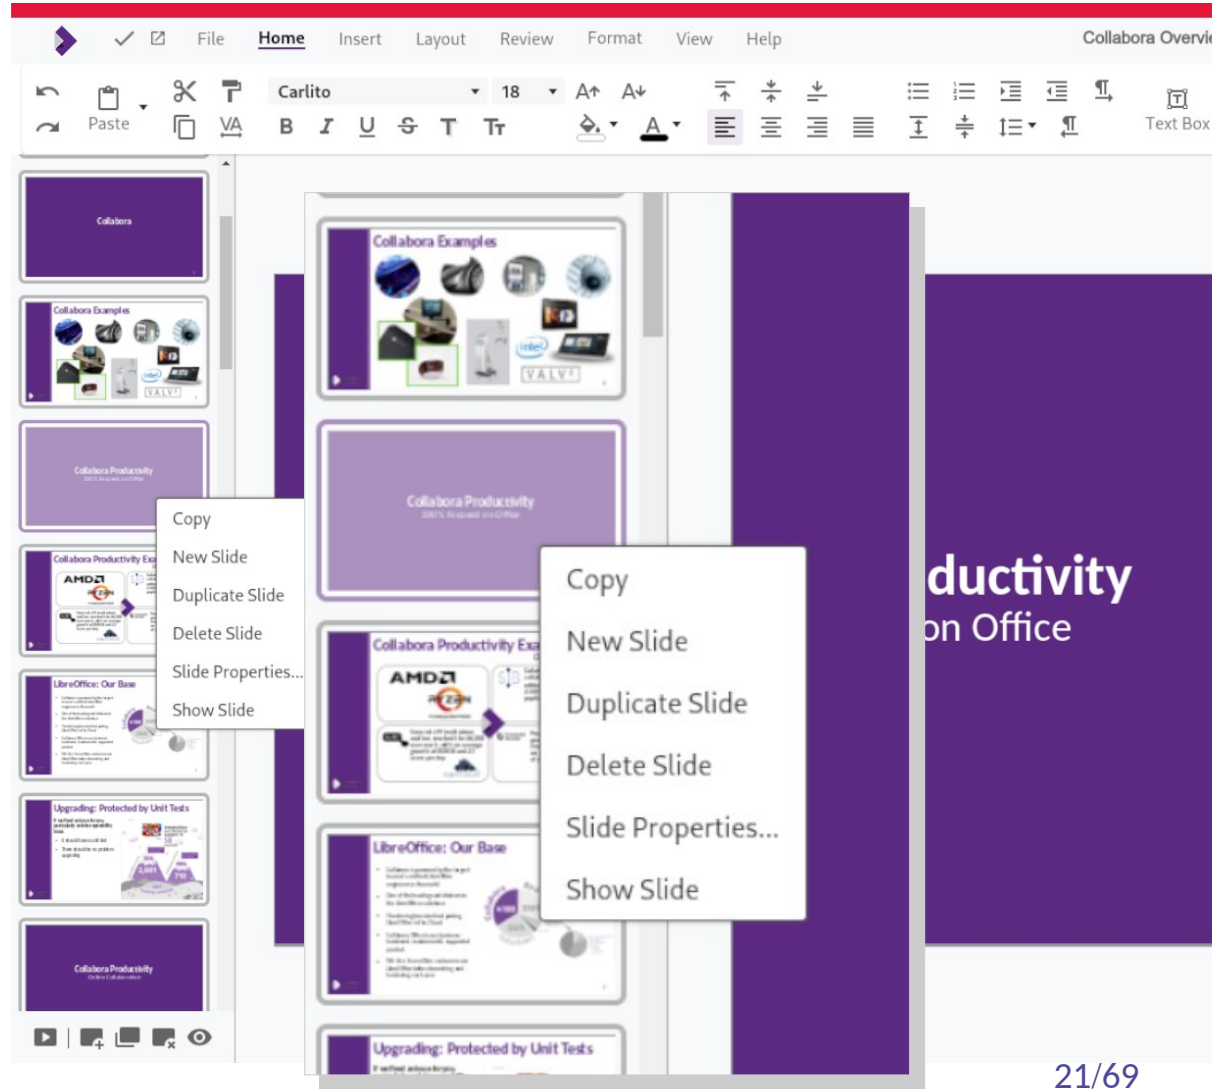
File Home Insert Layout Review Format View Help Collabora Overvi

Paste

Carlito 18

Text Box

Collabora

Collabora Examples

VALVE

Collabora Productivity
100% Focused on Office

Copy
New Slide
Duplicate Slide
Delete Slide
Slide Properties...
Show Slide

Collabora Productivity Ex

AMD

LibreOffice: Our Base

Upgrading: Protected by Unit Tests

Collabora Productivity

Collabora Examples

VALVE

Collabora Productivity
100% Focused on Office

Copy
New Slide
Duplicate Slide
Delete Slide
Slide Properties...
Show Slide

Collabora Productivity Exa

AMD

LibreOffice: Our Base

Upgrading: Protected by Unit Tests

ductivity
on Office

21/69